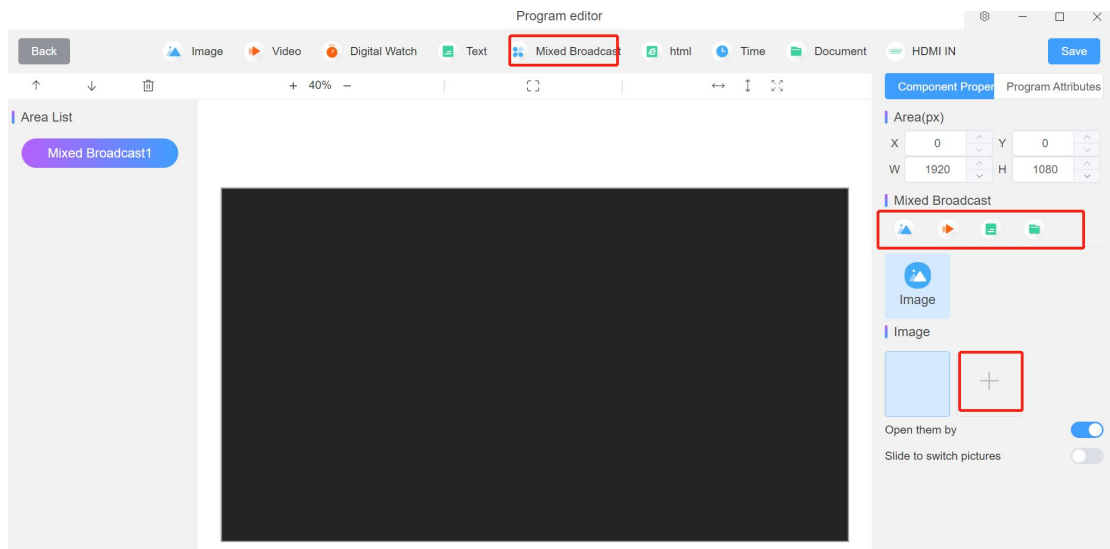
Program editor

Back
Image
Video
Digital Watch
Text
Mixed Broadcast
html
Time
Document
HDMI IN
Save

+ 40% −

Component Proper
Program Attributes

Area List
Mixed Broadcast1

Area(px)
X 0
Y 0
W 1920
H 1080

Mixed Broadcast

Image

Image

Open them by
Slide to switch pictures